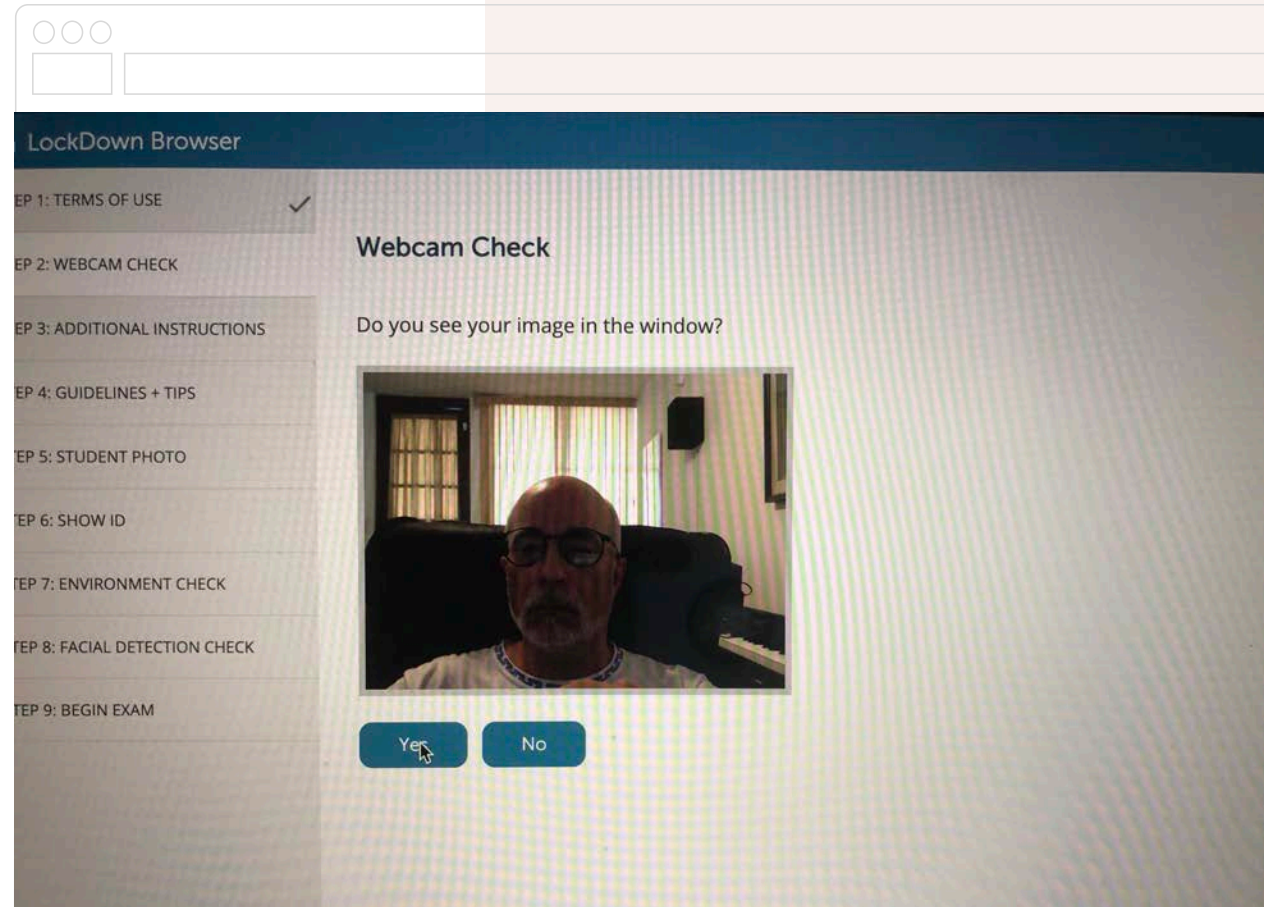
LockDown Browser

EP 1: TERMS OF USE

EP 2: WEBCAM CHECK

EP 3: ADDITIONAL INSTRUCTIONS

EP 4: GUIDELINES + TIPS

EP 5: STUDENT PHOTO

EP 6: SHOW ID

EP 7: ENVIRONMENT CHECK

EP 8: FACIAL DETECTION CHECK

EP 9: BEGIN EXAM

Webcam Check

Do you see your image in the window?

Yes

No